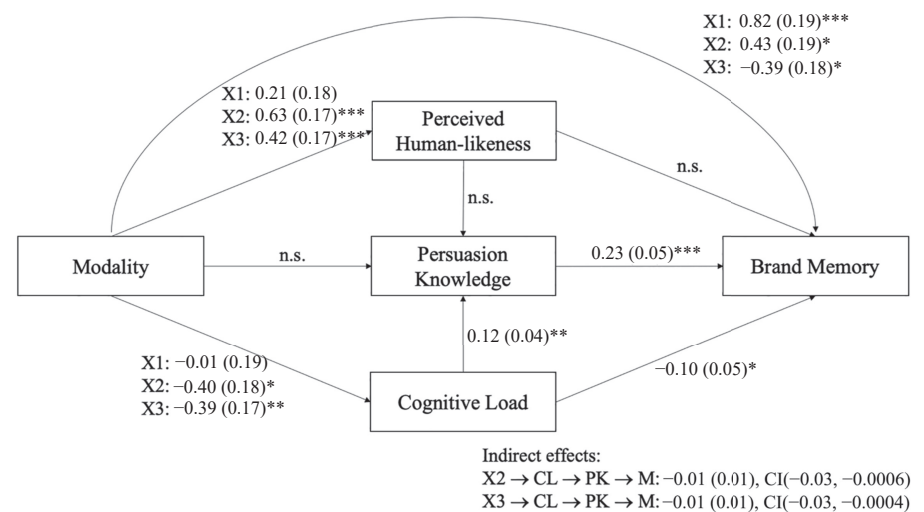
X1: 0.82 (0.19)***
X2: 0.43 (0.19)*
X3: −0.39 (0.18)*

X1: 0.21 (0.18)
X2: 0.63 (0.17)***
X3: 0.42 (0.17)***

Perceived Human-likeness

n.s.

n.s.

Modality

n.s.

Persuasion Knowledge

0.23 (0.05)***

Brand Memory

0.12 (0.04)**

X1: −0.01 (0.19)
X2: −0.40 (0.18)*
X3: −0.39 (0.17)**

Cognitive Load

−0.10 (0.05)*

Indirect effects:
X2 $\rightarrow$ CL $\rightarrow$ PK $\rightarrow$ M: −0.01 (0.01), CI(−0.03, −0.0006)
X3 $\rightarrow$ CL $\rightarrow$ PK $\rightarrow$ M: −0.01 (0.01), CI(−0.03, −0.0004)